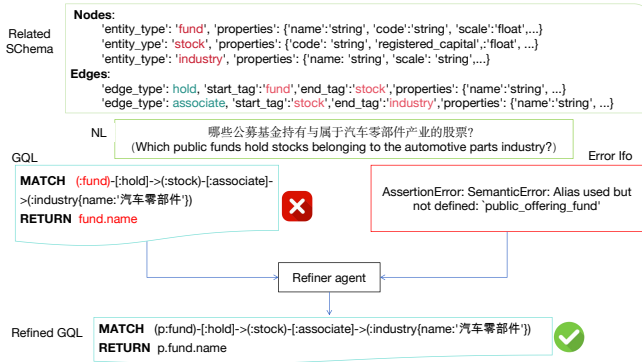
Related SChema

Nodes:
'entity_type': 'fund', 'properties': {'name':'string', 'code':'string', 'scale':'float',...}
'entity_type': 'stock', 'properties': {'code': 'string', 'registered_capital',:'float', ...}
'entity_type': 'industry', 'properties': {'name: 'string', 'scale': 'string',...}
Edges:
'edge_type': hold, 'start_tag':'fund','end_tag':'stock','properties': {'name':'string', ...}
'edge_type': associate, 'start_tag':'stock','end_tag':'industry','properties': {'name':'string', ...}

NL

哪些公募基金持有与属于汽车零部件产业的股票?
(Which public funds hold stocks belonging to the automotive parts industry?)

GQL

MATCH (:fund)-[:hold]->(:stock)-[:associate]->(:industry{name:'汽车零部件'})
RETURN fund.name

Error Ifo

AssertionError: SemanticError: Alias used but not defined: `public_offering_fund'

Refiner agent

Refined GQL

MATCH (p:fund)-[:hold]->(:stock)-[:associate]->(:industry{name:'汽车零部件'})
RETURN p.fund.name